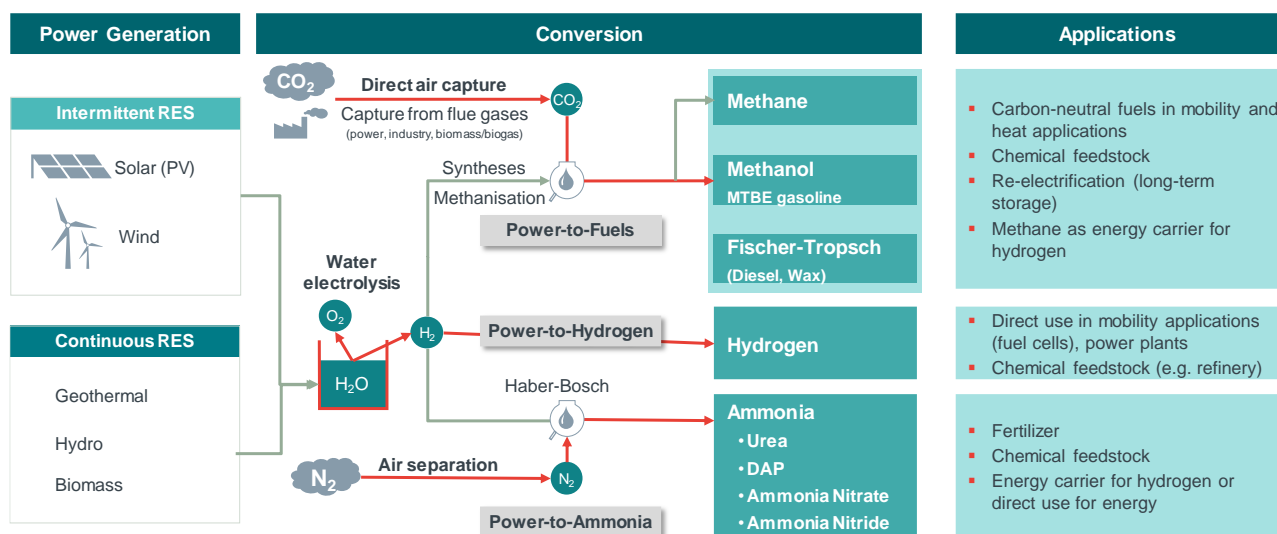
Power Generation

Intermittent RES

Solar (PV)

Wind

Continuous RES

Geothermal

Hydro

Biomass

Conversion

$CO_2$

Direct air capture

Capture from flue gases (power, industry, biomass/biogas)

$CO_2$

Syntheses

Methanisation

Power-to-Fuels

Water electrolysis

$O_2$

$H_2O$

$H_2$

Power-to-Hydrogen

Haber-Bosch

$N_2$

Air separation

$N_2$

Power-to-Ammonia

Methane

Methanol
MTBE gasoline

Fischer-Tropsch
(Diesel, Wax)

Hydrogen

Ammonia
• Urea
• DAP
• Ammonia Nitrate
• Ammonia Nitride

Applications

▪ Carbon-neutral fuels in mobility and heat applications
▪ Chemical feedstock
▪ Re-electrification (long-term storage)
▪ Methane as energy carrier for hydrogen

▪ Direct use in mobility applications (fuel cells), power plants
▪ Chemical feedstock (e.g. refinery)

▪ Fertilizer
▪ Chemical feedstock
▪ Energy carrier for hydrogen or direct use for energy